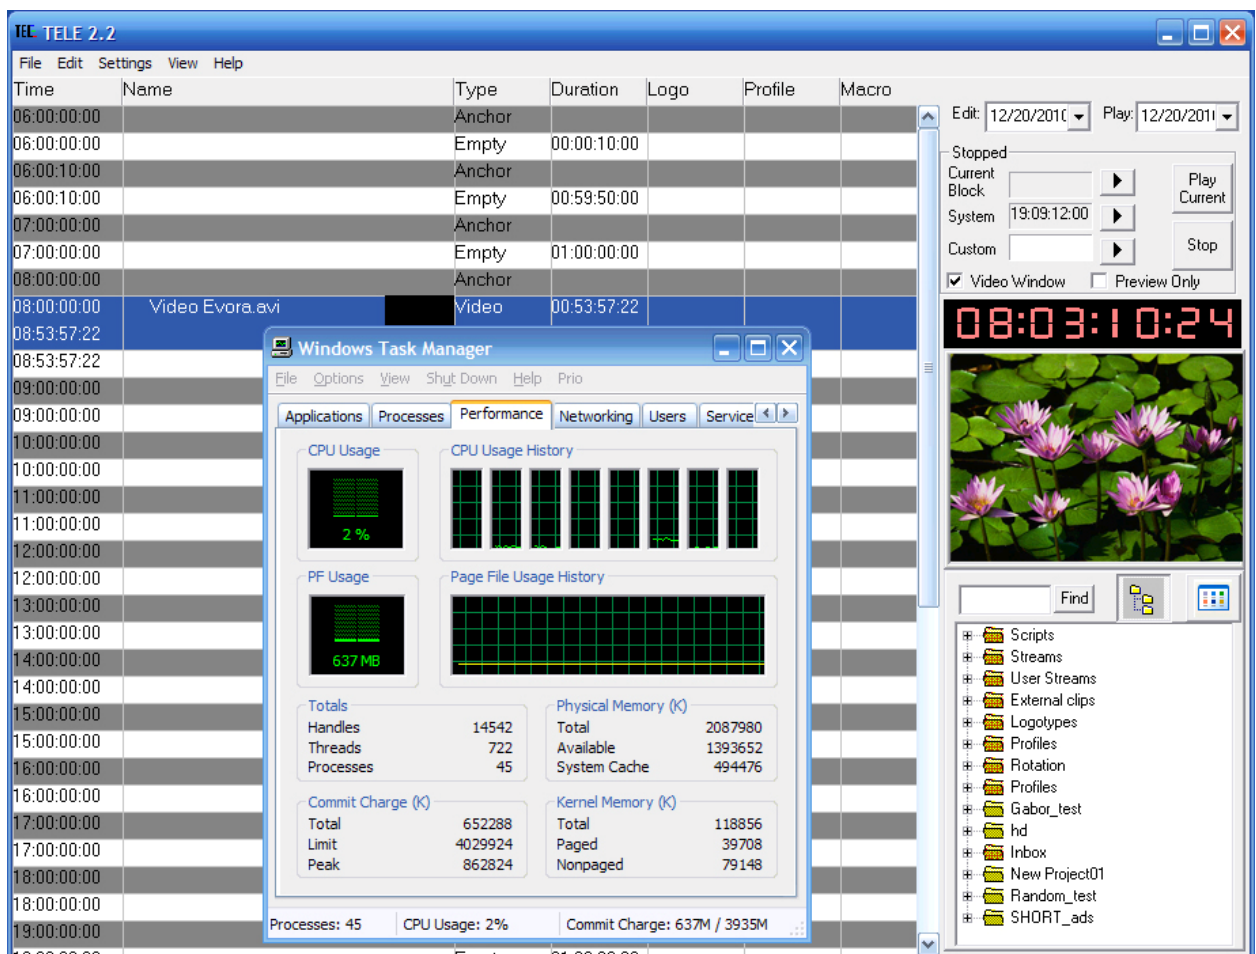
TEC TELE 2.2

File Edit Settings View Help

| Time | Name | Type | Duration | Logo | Profile | Macro |
|---|---|---|---|---|---|---|
| 06:00:00:00 | | Anchor | | | | |
| 06:00:00:00 | | Empty | 00:00:10:00 | | | |
| 06:00:10:00 | | Anchor | | | | |
| 06:00:10:00 | | Empty | 00:59:50:00 | | | |
| 07:00:00:00 | | Anchor | | | | |
| 07:00:00:00 | | Empty | 01:00:00:00 | | | |
| 08:00:00:00 | | Anchor | | | | |
| 08:00:00:00 | Video Evora.avi | Video | 00:53:57:22 | | | |
| 08:53:57:22 | | | | | | |
| 08:53:57:22 | | | | | | |
| 09:00:00:00 | | | | | | |
| 09:00:00:00 | | | | | | |
| 10:00:00:00 | | | | | | |
| 10:00:00:00 | | | | | | |
| 11:00:00:00 | | | | | | |
| 11:00:00:00 | | | | | | |
| 12:00:00:00 | | | | | | |
| 12:00:00:00 | | | | | | |
| 13:00:00:00 | | | | | | |
| 13:00:00:00 | | | | | | |
| 14:00:00:00 | | | | | | |
| 14:00:00:00 | | | | | | |
| 15:00:00:00 | | | | | | |
| 15:00:00:00 | | | | | | |
| 16:00:00:00 | | | | | | |
| 16:00:00:00 | | | | | | |
| 17:00:00:00 | | | | | | |
| 17:00:00:00 | | | | | | |
| 18:00:00:00 | | | | | | |
| 18:00:00:00 | | | | | | |
| 19:00:00:00 | | | | | | |

Edit: 12/20/2010 Play: 12/20/2010

Stopped
Current Block
System 19:09:12:00
Custom
Play Current
Stop
Video Window Preview Only

08:03:10:24

Find

Scripts
Streams
User Streams
External clips
Logotypes
Profiles
Rotation
Profiles
Gabor_test
hd
Inbox
New Project01
Random_test
SHORT_ads

Windows Task Manager

File Options View Shut Down Help Prio

Applications Processes Performance Networking Users Service

CPU Usage
2 %
CPU Usage History

PF Usage
637 MB
Page File Usage History

Totals
Handles 14542
Threads 722
Processes 45

Physical Memory (K)
Total 2087980
Available 1393652
System Cache 494476

Commit Charge (K)
Total 652288
Limit 4029924
Peak 862824

Kernel Memory (K)
Total 118856
Paged 39708
Nonpaged 79148

Processes: 45 CPU Usage: 2% Commit Charge: 637M / 3935M